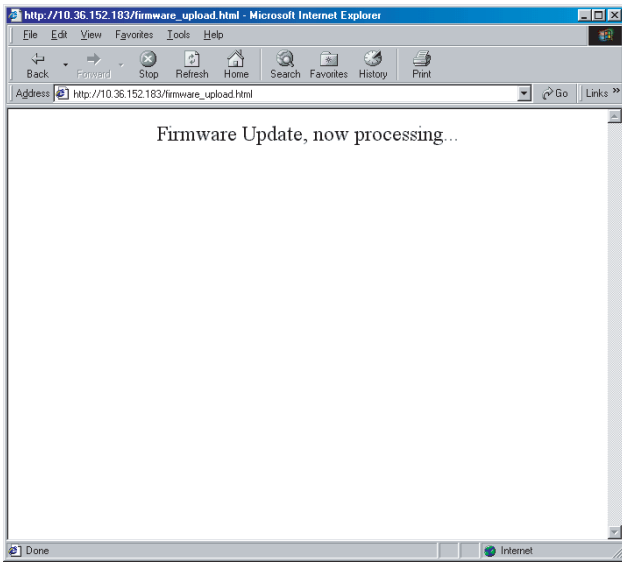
http://10.36.152.183/firmware_upload.html - Microsoft Internet Explorer

File Edit View Favorites Tools Help

Back Forward Stop Refresh Home Search Favorites History Print

Address http://10.36.152.183/firmware_upload.html Go Links »

Firmware Update, now processing...

Done Internet